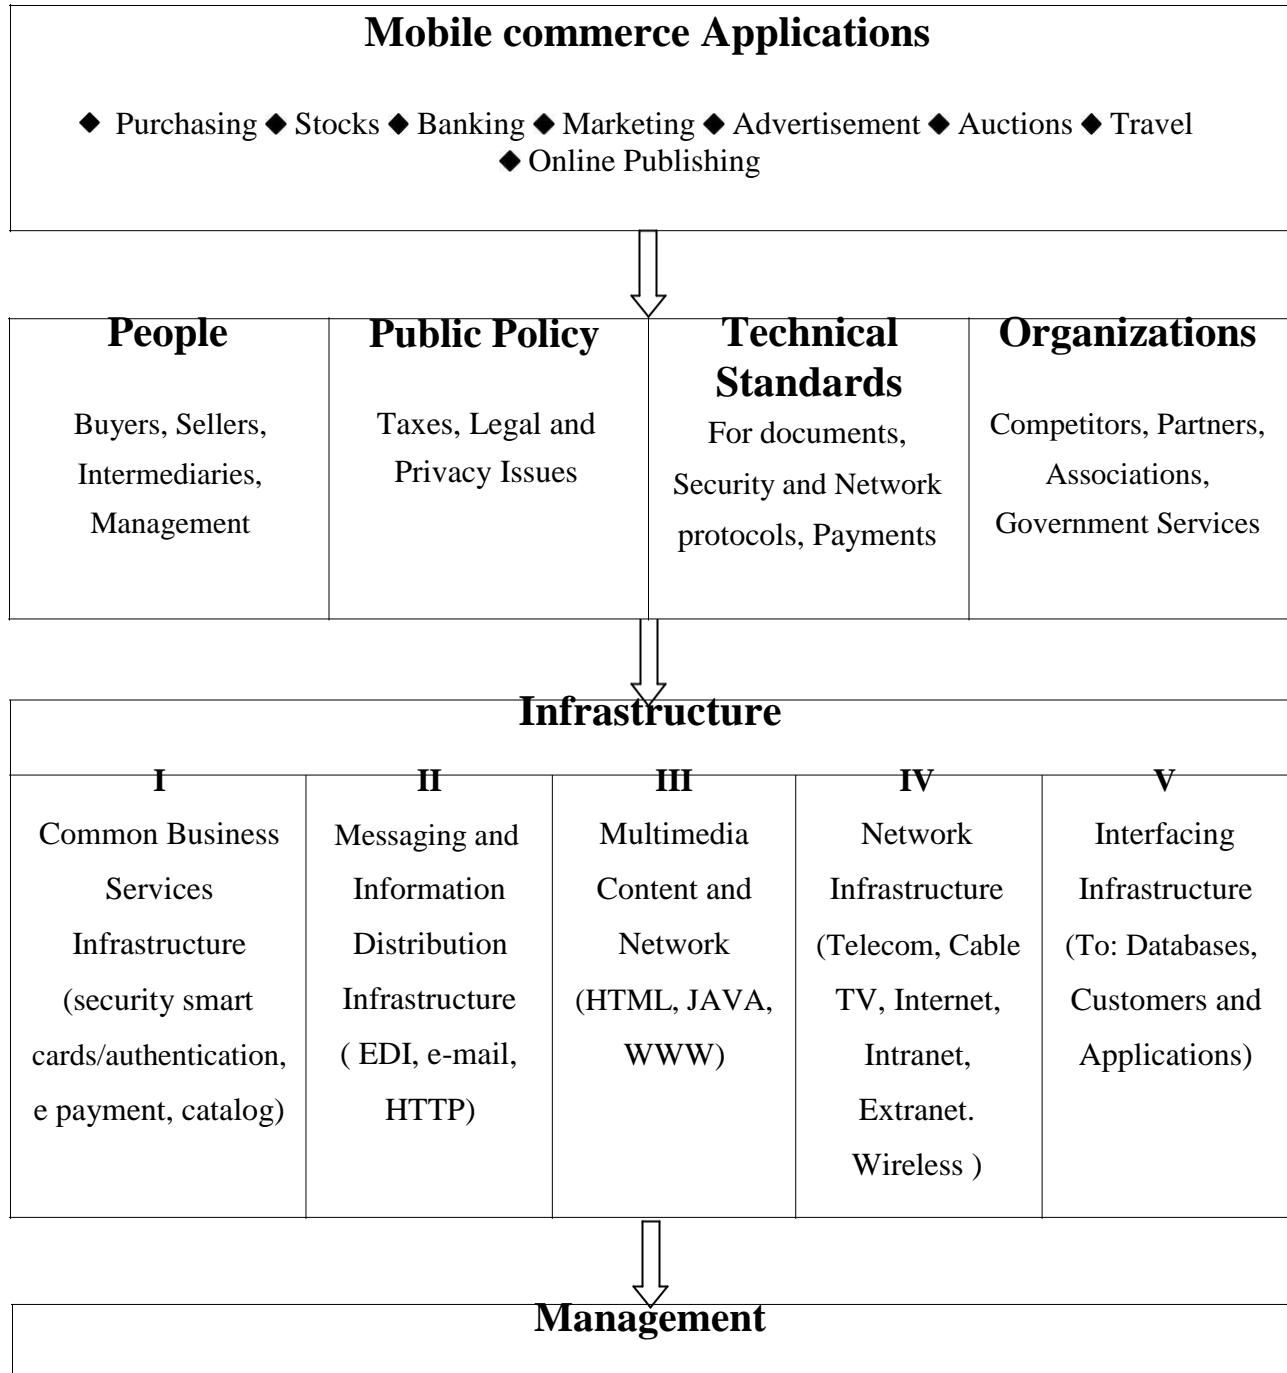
**Mobile commerce Applications**

◆ Purchasing ◆ Stocks ◆ Banking ◆ Marketing ◆ Advertisement ◆ Auctions ◆ Travel ◆ Online Publishing

| **People** | **Public Policy** | **Technical Standards** | **Organizations** |
|---|---|---|---|
| Buyers, Sellers, Intermediaries, Management | Taxes, Legal and Privacy Issues | For documents, Security and Network protocols, Payments | Competitors, Partners, Associations, Government Services |

**Infrastructure**

| **I** | **II** | **III** | **IV** | **V** |
|---|---|---|---|---|
| Common Business Services Infrastructure (security smart cards/authentication, e payment, catalog) | Messaging and Information Distribution Infrastructure ( EDI, e-mail, HTTP) | Multimedia Content and Network (HTML, JAVA, WWW) | Network Infrastructure (Telecom, Cable TV, Internet, Intranet, Extranet. Wireless ) | Interfacing Infrastructure (To: Databases, Customers and Applications) |

**Management**